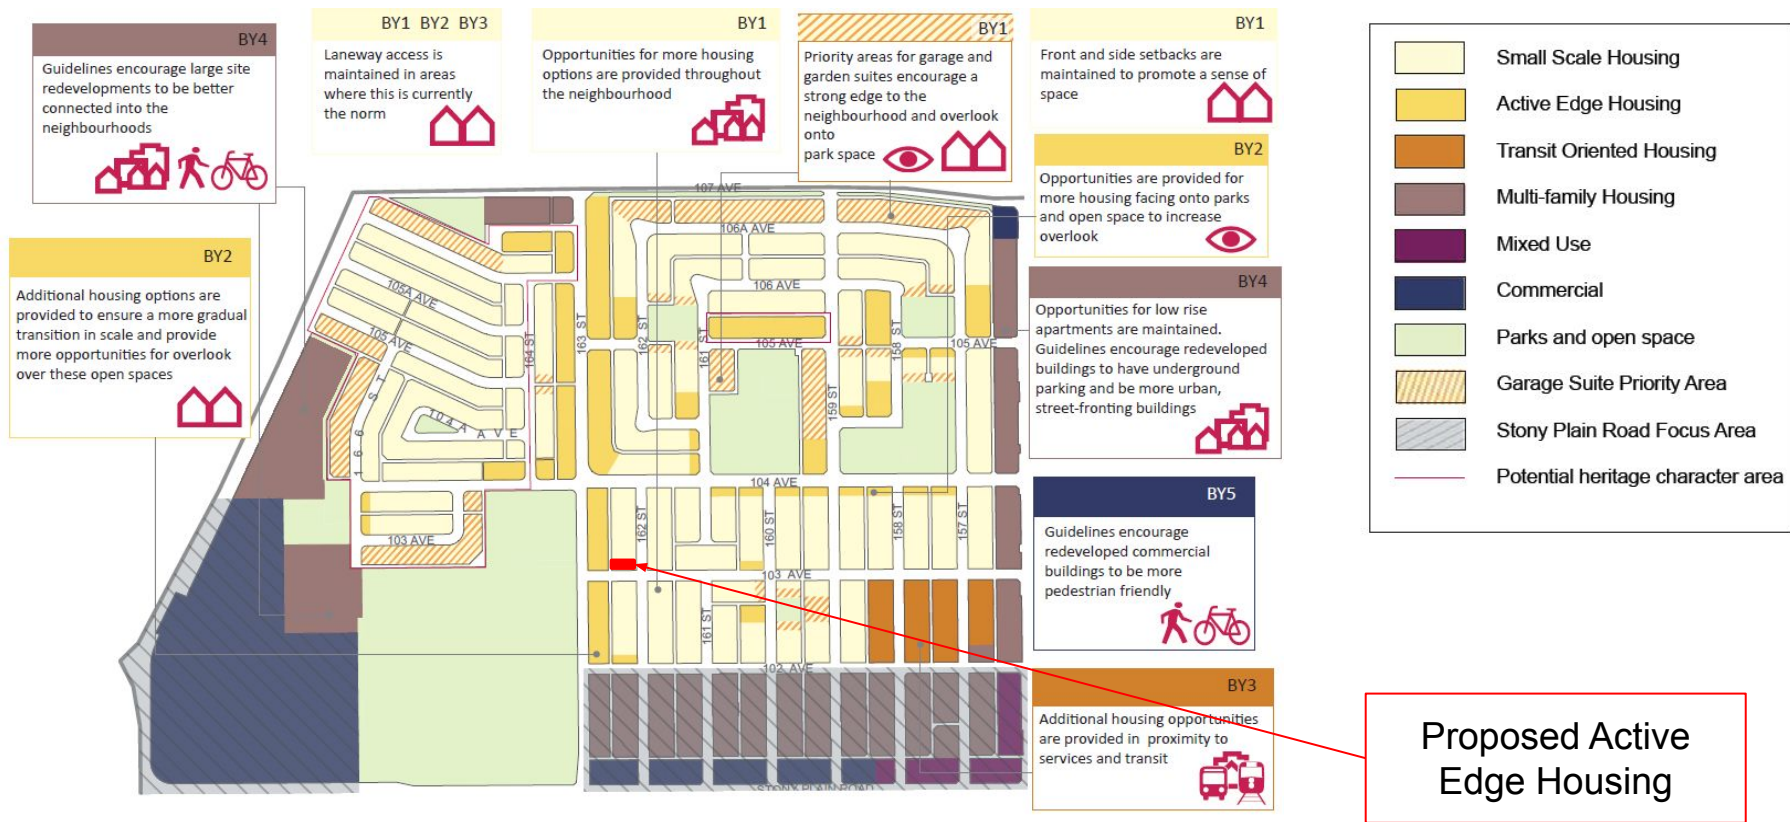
BY4

Guidelines encourage large site redevelopments to be better connected into the neighbourhoods

BY1 BY2 BY3

Laneway access is maintained in areas where this is currently the norm

BY1

Opportunities for more housing options are provided throughout the neighbourhood

BY1

Priority areas for garage and garden suites encourage a strong edge to the neighbourhood and overlook onto park space

BY1

Front and side setbacks are maintained to promote a sense of space

BY2

Opportunities are provided for more housing facing onto parks and open space to increase overlook

BY2

Additional housing options are provided to ensure a more gradual transition in scale and provide more opportunities for overlook over these open spaces

BY4

Opportunities for low rise apartments are maintained. Guidelines encourage redeveloped buildings to have underground parking and be more urban, street-fronting buildings

BY5

Guidelines encourage redeveloped commercial buildings to be more pedestrian friendly

BY3

Additional housing opportunities are provided in proximity to services and transit

107 AVE
106A AVE
106 AVE
105 AVE
105 AVE
105A AVE
105 AVE
104 AVE
104 AVE
103 AVE
103 AVE
102 AVE
164 ST
163 ST
162 ST
161 ST
159 ST
158 ST
162 ST
160 ST
158 ST
157 ST
161 ST
165 ST
STONY PLAIN ROAD

Small Scale Housing
Active Edge Housing
Transit Oriented Housing
Multi-family Housing
Mixed Use
Commercial
Parks and open space
Garage Suite Priority Area
Stony Plain Road Focus Area
Potential heritage character area

Proposed Active Edge Housing